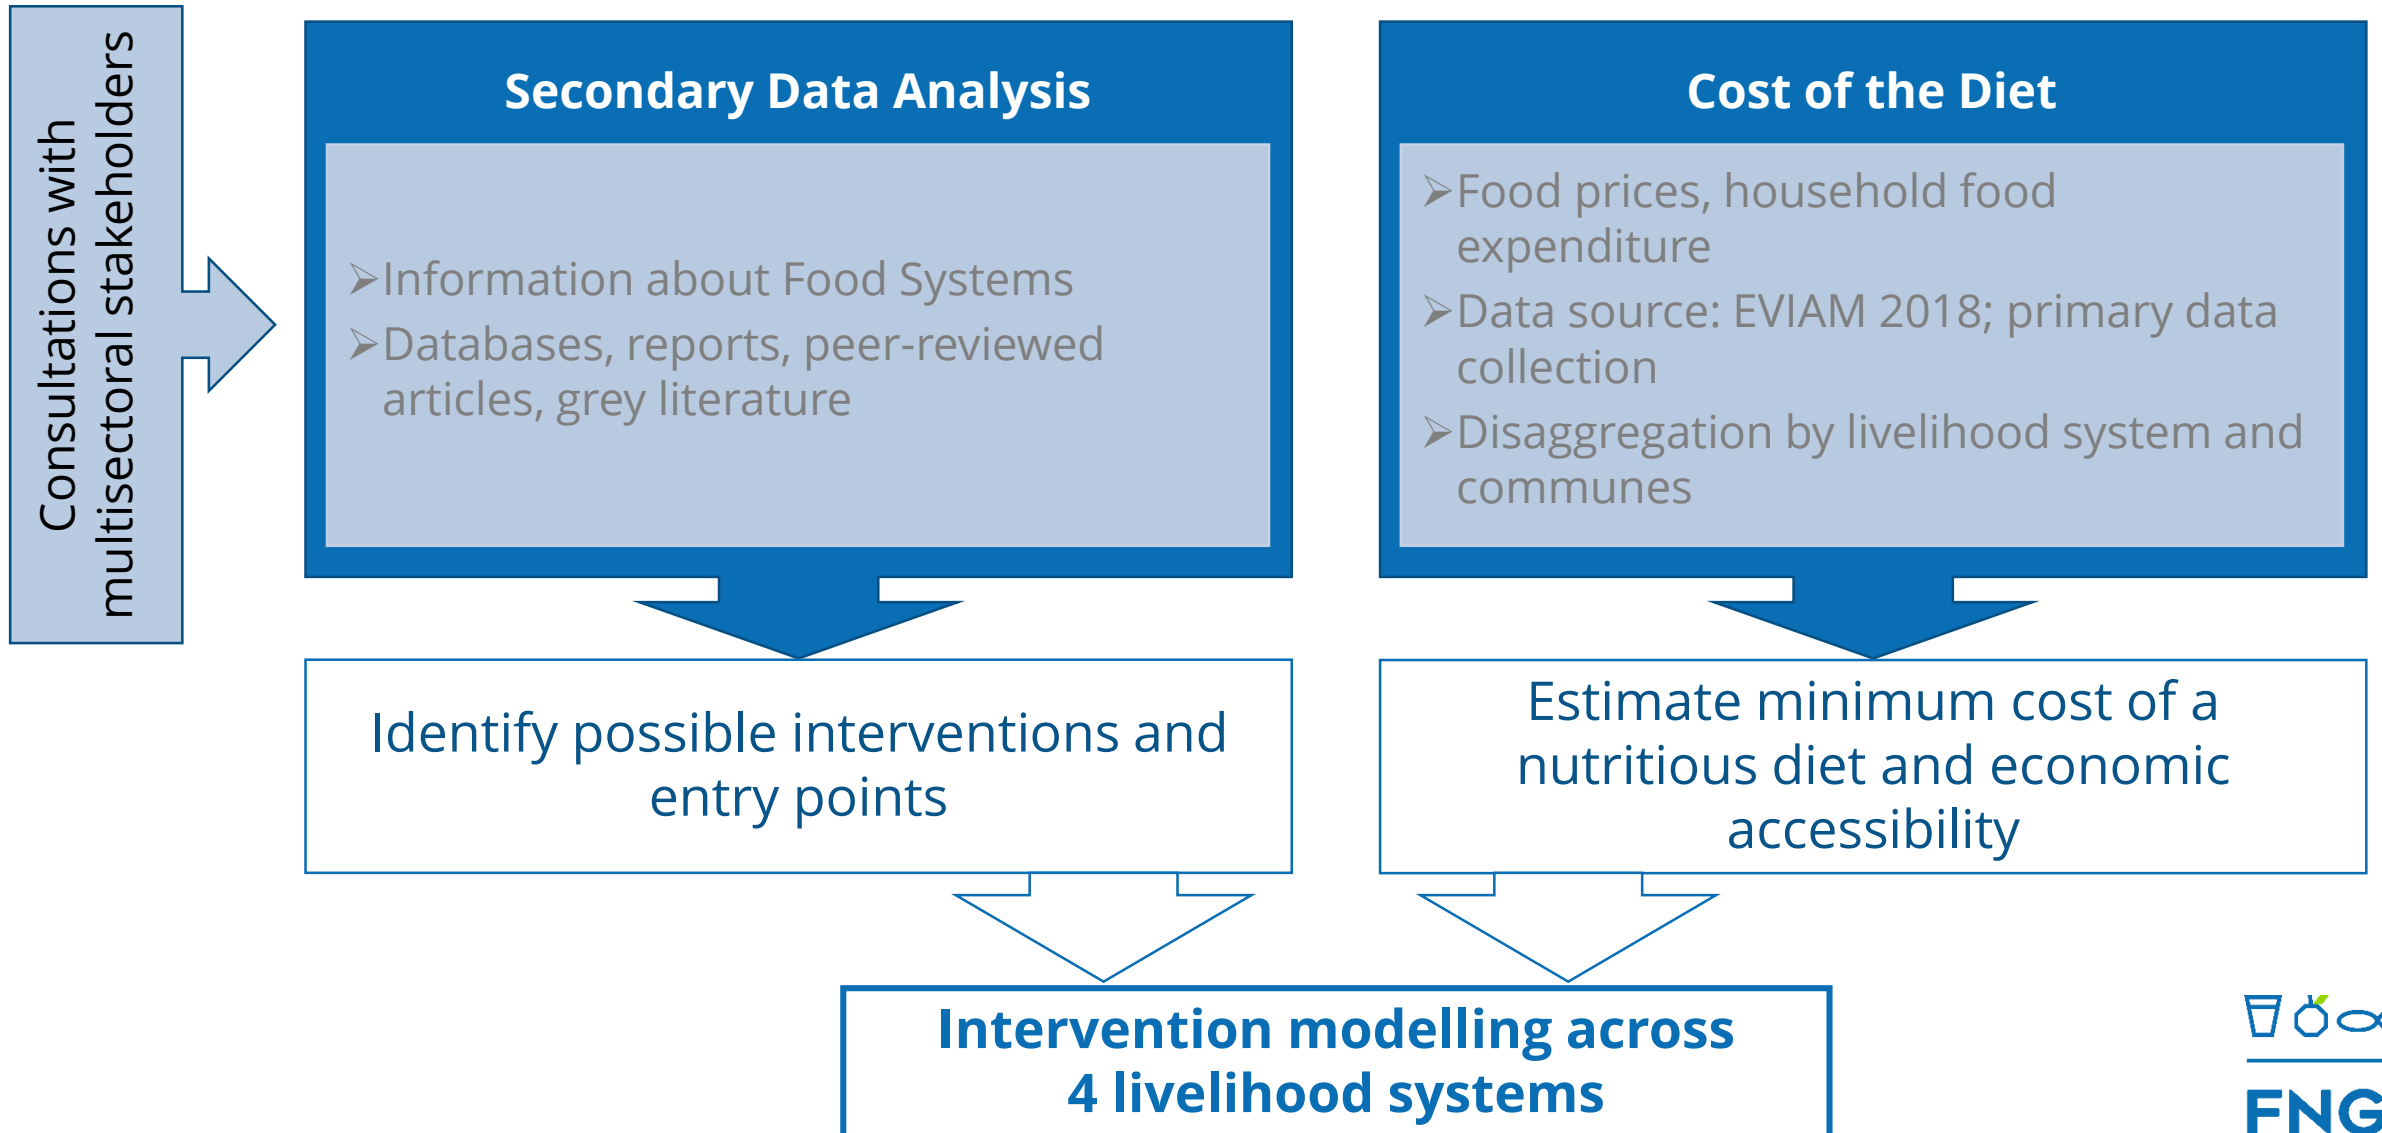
Consultations with multisectoral stakeholders

Secondary Data Analysis

➢Information about Food Systems
➢Databases, reports, peer-reviewed articles, grey literature

Cost of the Diet

➢Food prices, household food expenditure
➢Data source: EVIAM 2018; primary data collection
➢Disaggregation by livelihood system and communes

Identify possible interventions and entry points

Estimate minimum cost of a nutritious diet and economic accessibility

Intervention modelling across 4 livelihood systems

FNG